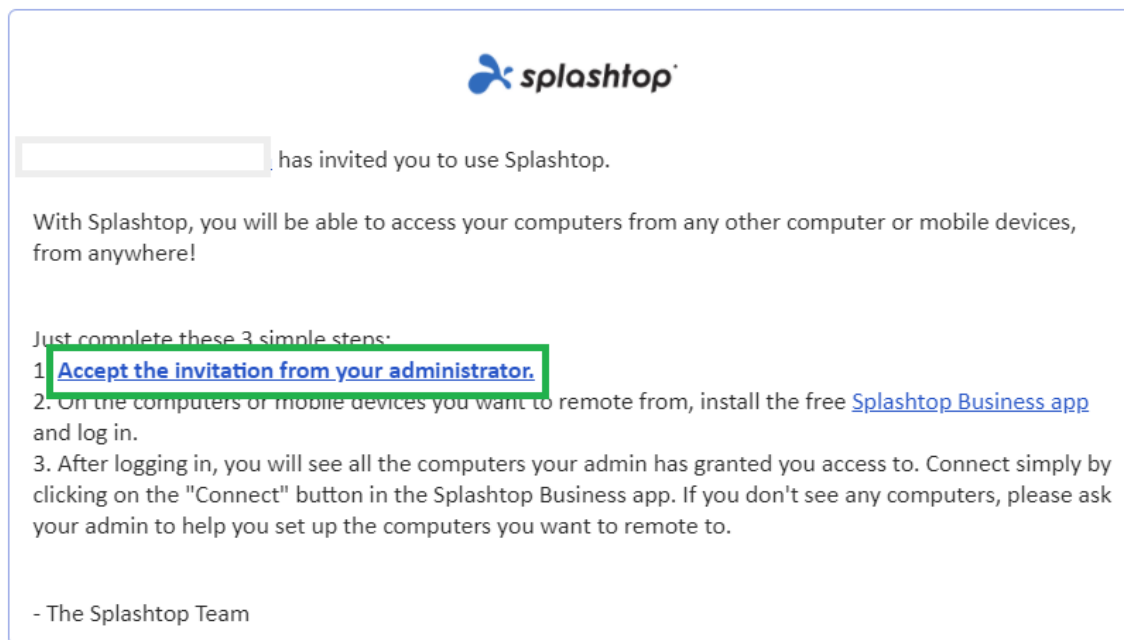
splashtop

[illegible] has invited you to use Splashtop.

With Splashtop, you will be able to access your computers from any other computer or mobile devices, from anywhere!

Just complete these 3 simple steps:
1. Accept the invitation from your administrator.
2. On the computers or mobile devices you want to remote from, install the free Splashtop Business app and log in.
3. After logging in, you will see all the computers your admin has granted you access to. Connect simply by clicking on the "Connect" button in the Splashtop Business app. If you don't see any computers, please ask your admin to help you set up the computers you want to remote to.

- The Splashtop Team